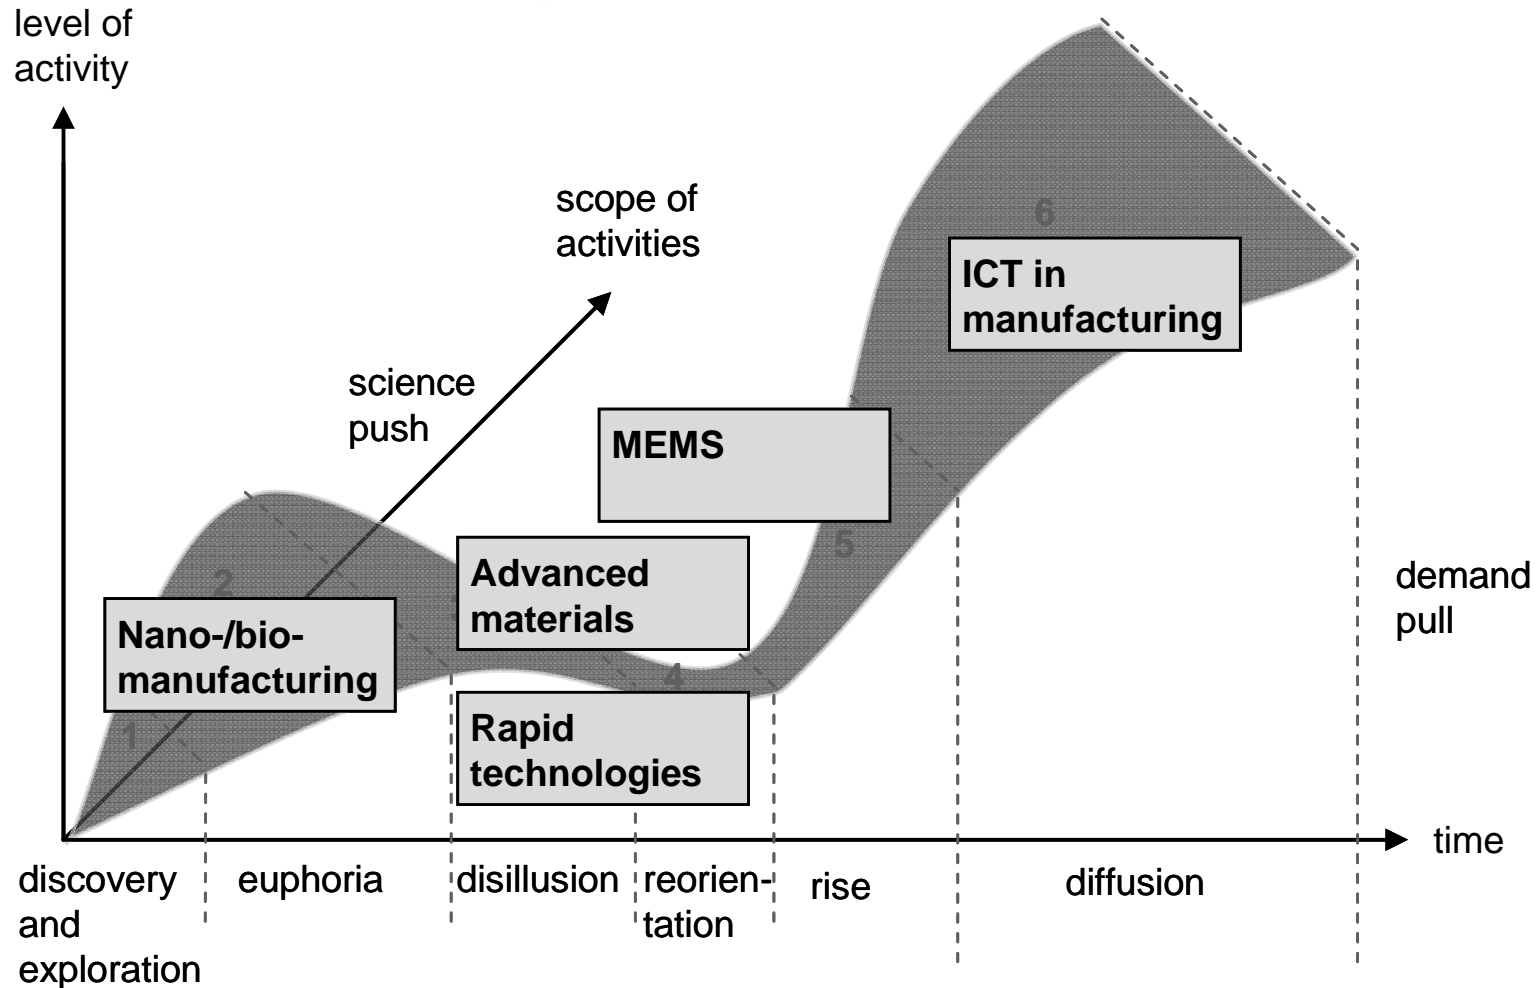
level of activity

scope of activities

science push

6

ICT in manufacturing

MEMS

5

Advanced materials

2

Nano-/bio-manufacturing

4

Rapid technologies

1

demand pull

time

discovery and exploration

euphoria

disillusion

reorientation

rise

diffusion